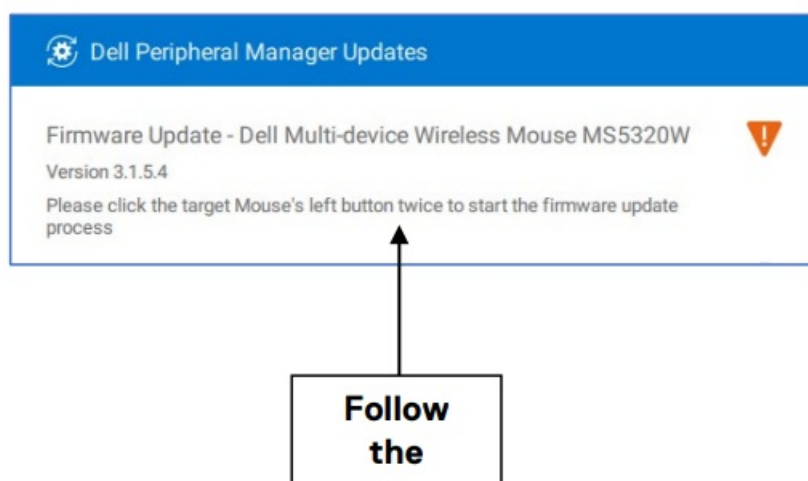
Dell Peripheral Manager Updates

Firmware Update - Dell Multi-device Wireless Mouse MS5320W

Version 3.1.5.4

Please click the target Mouse's left button twice to start the firmware update process

Follow the